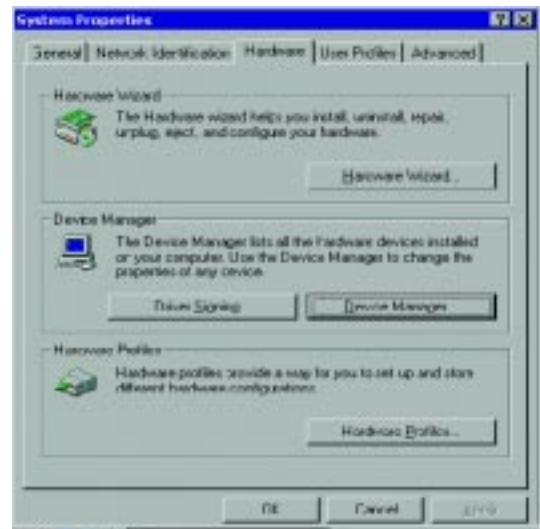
System Properties

General | Network Identification | Hardware | User Profiles | Advanced

Hardware Wizard

The Hardware wizard helps you install, uninstall, repair, unplug, eject, and configure your hardware.

Hardware Wizard...

Device Manager

The Device Manager lists all the hardware devices installed on your computer. Use the Device Manager to change the properties of any device.

Driver Signing

Device Manager...

Hardware Profiles

Hardware profiles provide a way for you to set up and store different hardware configurations.

Hardware Profiles...

OK

Cancel

Apply